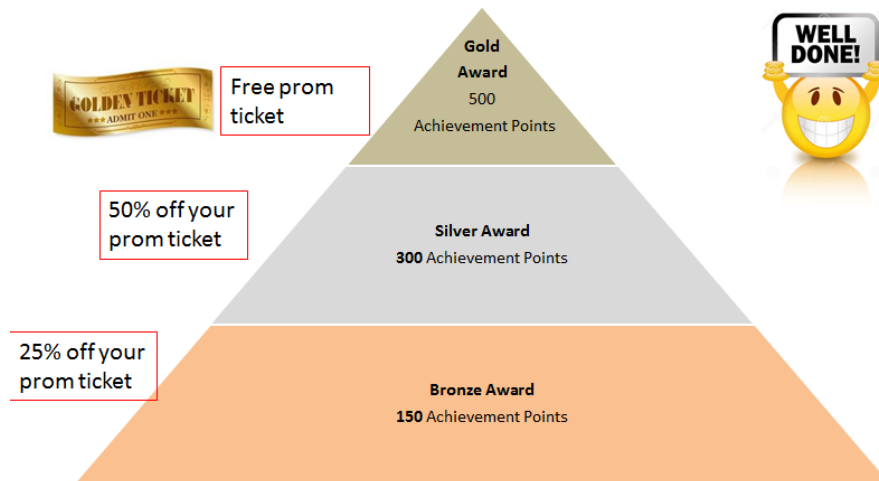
GOLDEN TICKET
ADMIT ONE

Free prom ticket

Gold Award
500
Achievement Points

WELL DONE!

50% off your prom ticket

Silver Award
300 Achievement Points

25% off your prom ticket

Bronze Award
150 Achievement Points